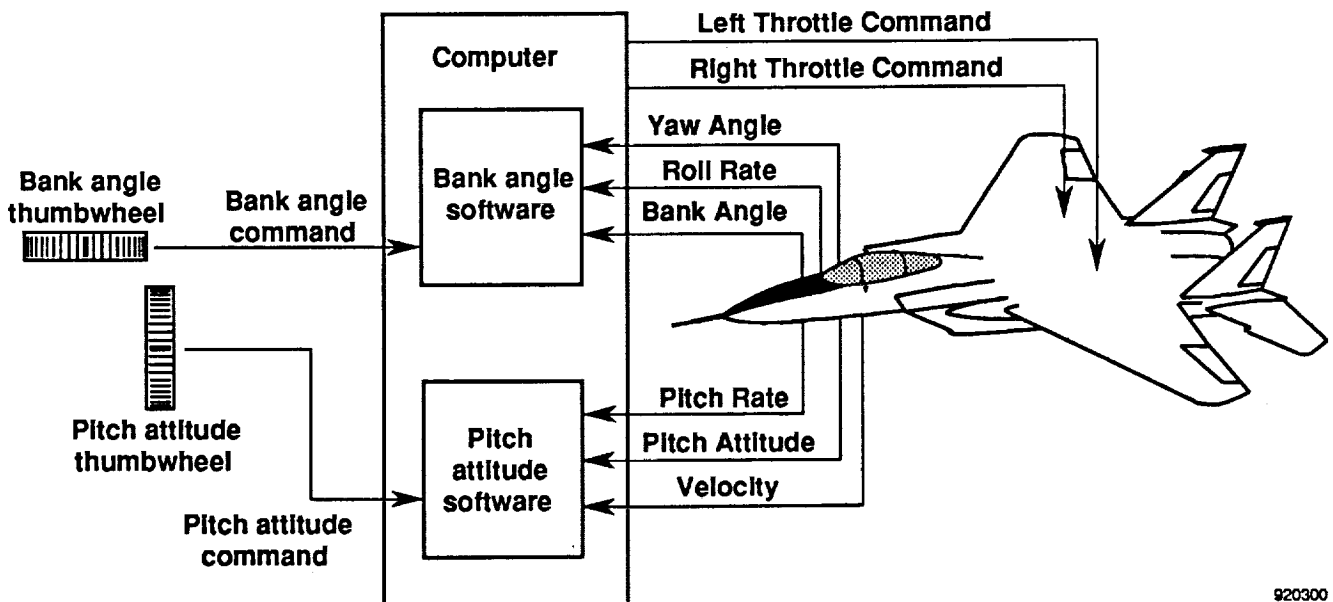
Computer

Left Throttle Command

Right Throttle Command

Yaw Angle

Roll Rate

Bank Angle

Bank angle software

Bank angle thumbwheel

Bank angle command

Pitch attitude thumbwheel

Pitch attitude command

Pitch attitude software

Pitch Rate

Pitch Attitude

Velocity

920300